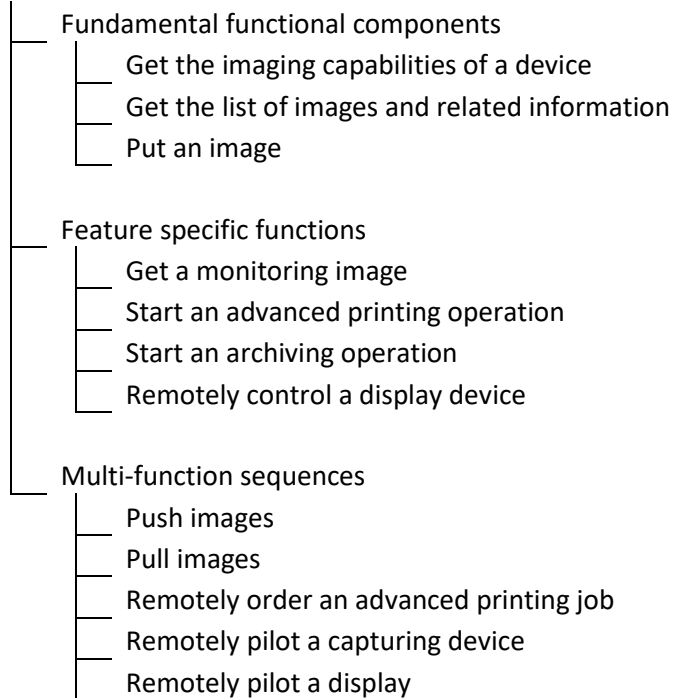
Fundamental functional components
Get the imaging capabilities of a device
Get the list of images and related information
Put an image

Feature specific functions
Get a monitoring image
Start an advanced printing operation
Start an archiving operation
Remotely control a display device

Multi-function sequences
Push images
Pull images
Remotely order an advanced printing job
Remotely pilot a capturing device
Remotely pilot a display